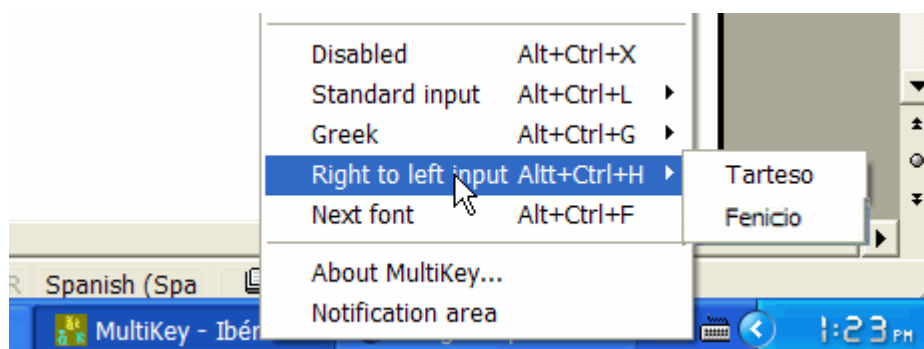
Disabled Alt+Ctrl+X
Standard input Alt+Ctrl+L
Greek Alt+Ctrl+G
Right to left input Altt+Ctrl+H
Next font Alt+Ctrl+F

About MultiKey...
Notification area

Tarteso
Fenicio

Spanish (Spa

MultiKey - Ibér

1:23 PM